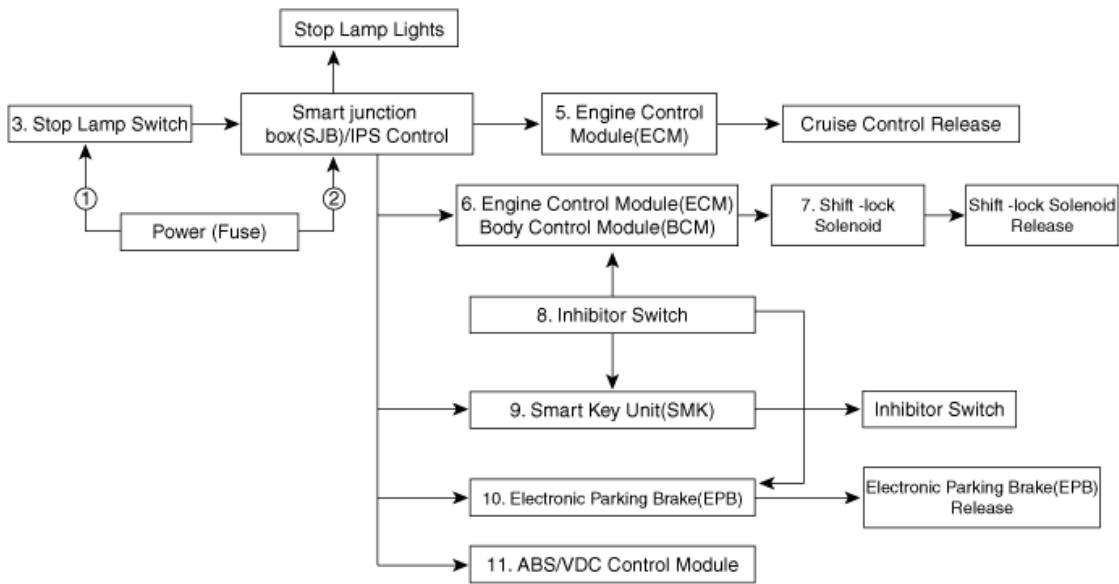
Stop Lamp Lights

3. Stop Lamp Switch

Smart junction box(SJB)/IPS Control

5. Engine Control Module(ECM)

Cruise Control Release

①

②

Power (Fuse)

6. Engine Control Module(ECM) Body Control Module(BCM)

7. Shift -lock Solenoid

Shift -lock Solenoid Release

8. Inhibitor Switch

9. Smart Key Unit(SMK)

Inhibitor Switch

10. Electronic Parking Brake(EPB)

Electronic Parking Brake(EPB) Release

11. ABS/VDC Control Module